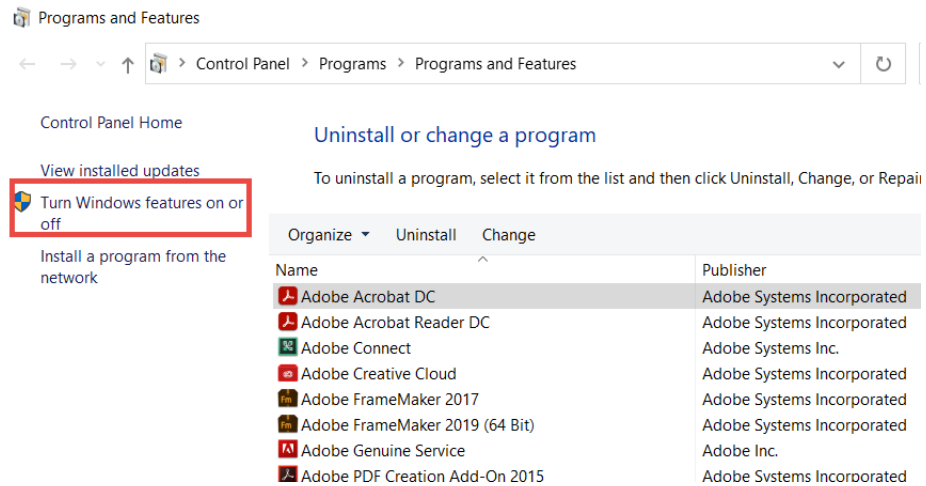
Programs and Features

Control Panel > Programs > Programs and Features

Control Panel Home

View installed updates

Turn Windows features on or off

Install a program from the network

Uninstall or change a program

To uninstall a program, select it from the list and then click Uninstall, Change, or Repai

Organize ▾ Uninstall Change

| Name | Publisher |
|---|---|
| Adobe Acrobat DC | Adobe Systems Incorporated |
| Adobe Acrobat Reader DC | Adobe Systems Incorporated |
| Adobe Connect | Adobe Systems Inc. |
| Adobe Creative Cloud | Adobe Systems Incorporated |
| Adobe FrameMaker 2017 | Adobe Systems Incorporated |
| Adobe FrameMaker 2019 (64 Bit) | Adobe Systems Incorporated |
| Adobe Genuine Service | Adobe Inc. |
| Adobe PDF Creation Add-On 2015 | Adobe Systems Incorporated |